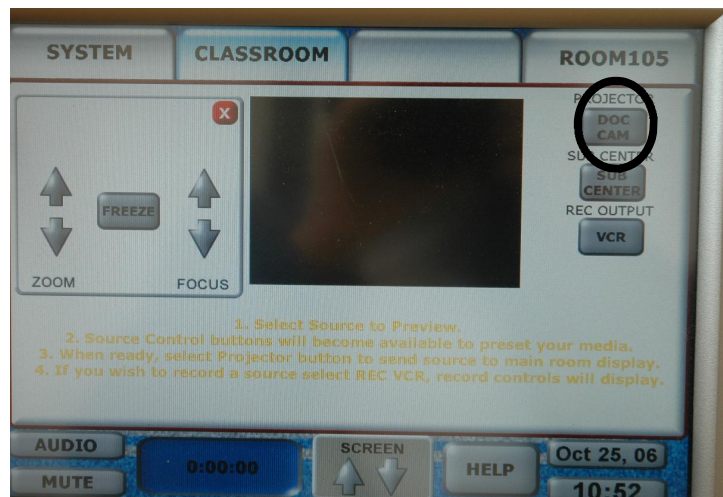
SYSTEM

CLASSROOM

ROOM105

FREEZE

ZOOM

FOCUS

PROJECTOR

DOC CAM

SUB CENTER

SUB CENTER

REC OUTPUT

VCR

1. Select Source to Preview.
2. Source Control buttons will become available to preset your media.
3. When ready, select Projector button to send source to main room display.
4. If you wish to record a source select REC VCR, record controls will display.

AUDIO

MUTE

0:00:00

SCREEN

HELP

Oct 25, 06

10:52